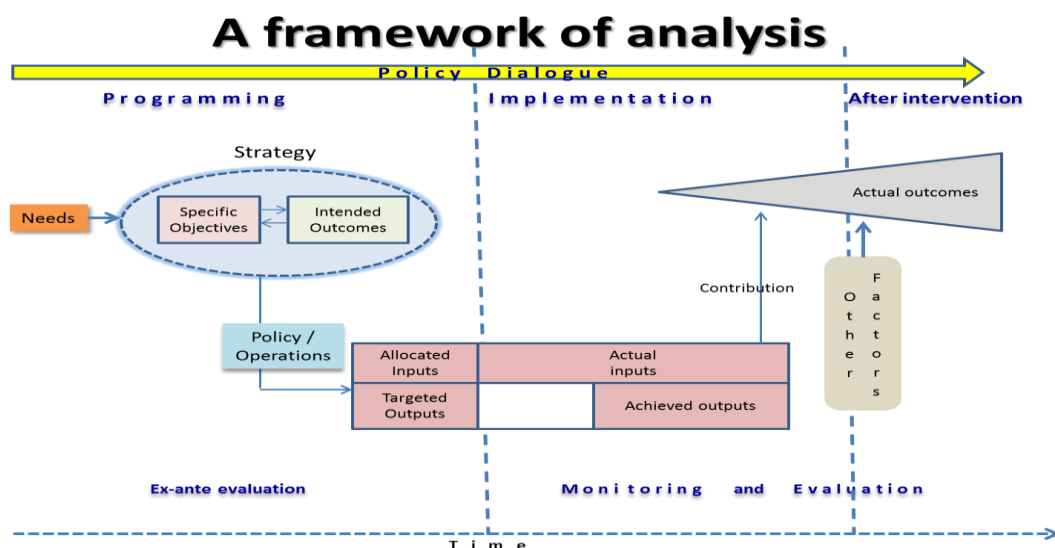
A framework of analysis

Policy Dialogue

Programming

Implementation

After intervention

Strategy

Needs

Specific Objectives

Intended Outcomes

Actual outcomes

Contribution

Other Factors

Policy / Operations

Allocated Inputs

Actual inputs

Targeted Outputs

Achieved outputs

Ex-ante evaluation

Monitoring and Evaluation

Time